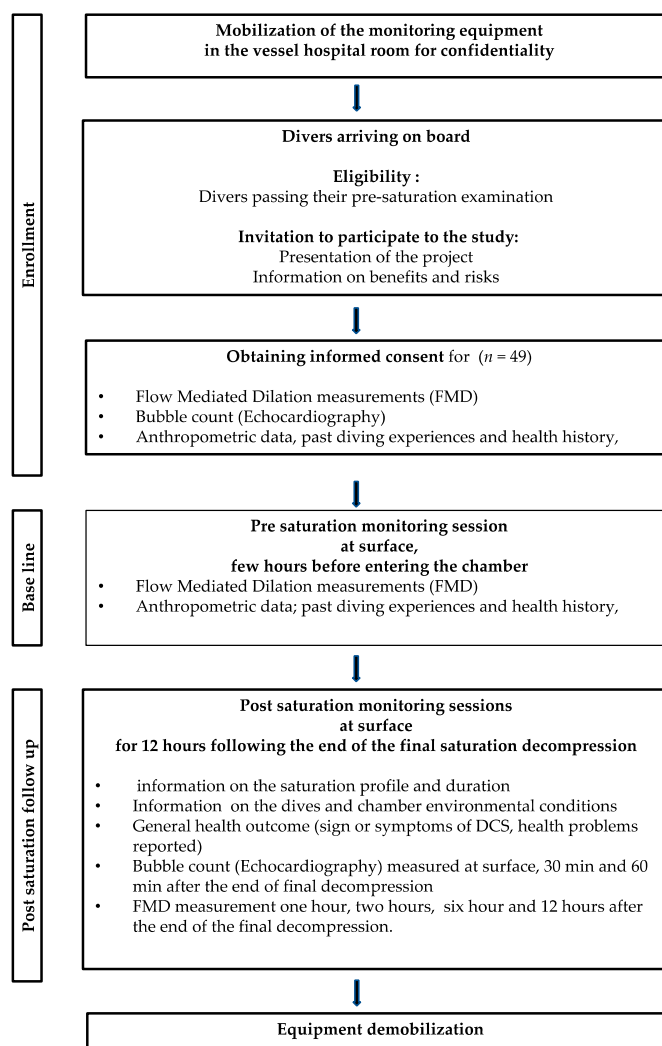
Enrollment

Mobilization of the monitoring equipment in the vessel hospital room for confidentiality

Divers arriving on board

Eligibility :
Divers passing their pre-saturation examination

Invitation to participate to the study:
Presentation of the project
Information on benefits and risks

Obtaining informed consent for ($n$ = 49)

• Flow Mediated Dilation measurements (FMD)
• Bubble count (Echocardiography)
• Anthropometric data, past diving experiences and health history,

Base line

Pre saturation monitoring session
at surface,
few hours before entering the chamber
• Flow Mediated Dilation measurements (FMD)
• Anthropometric data; past diving experiences and health history,

Post saturation follow up

Post saturation monitoring sessions
at surface
for 12 hours following the end of the final saturation decompression

• information on the saturation profile and duration
• Information on the dives and chamber environmental conditions
• General health outcome (sign or symptoms of DCS, health problems reported)
• Bubble count (Echocardiography) measured at surface, 30 min and 60 min after the end of final decompression
• FMD measurement one hour, two hours, six hour and 12 hours after the end of the final decompression.

Equipment demobilization